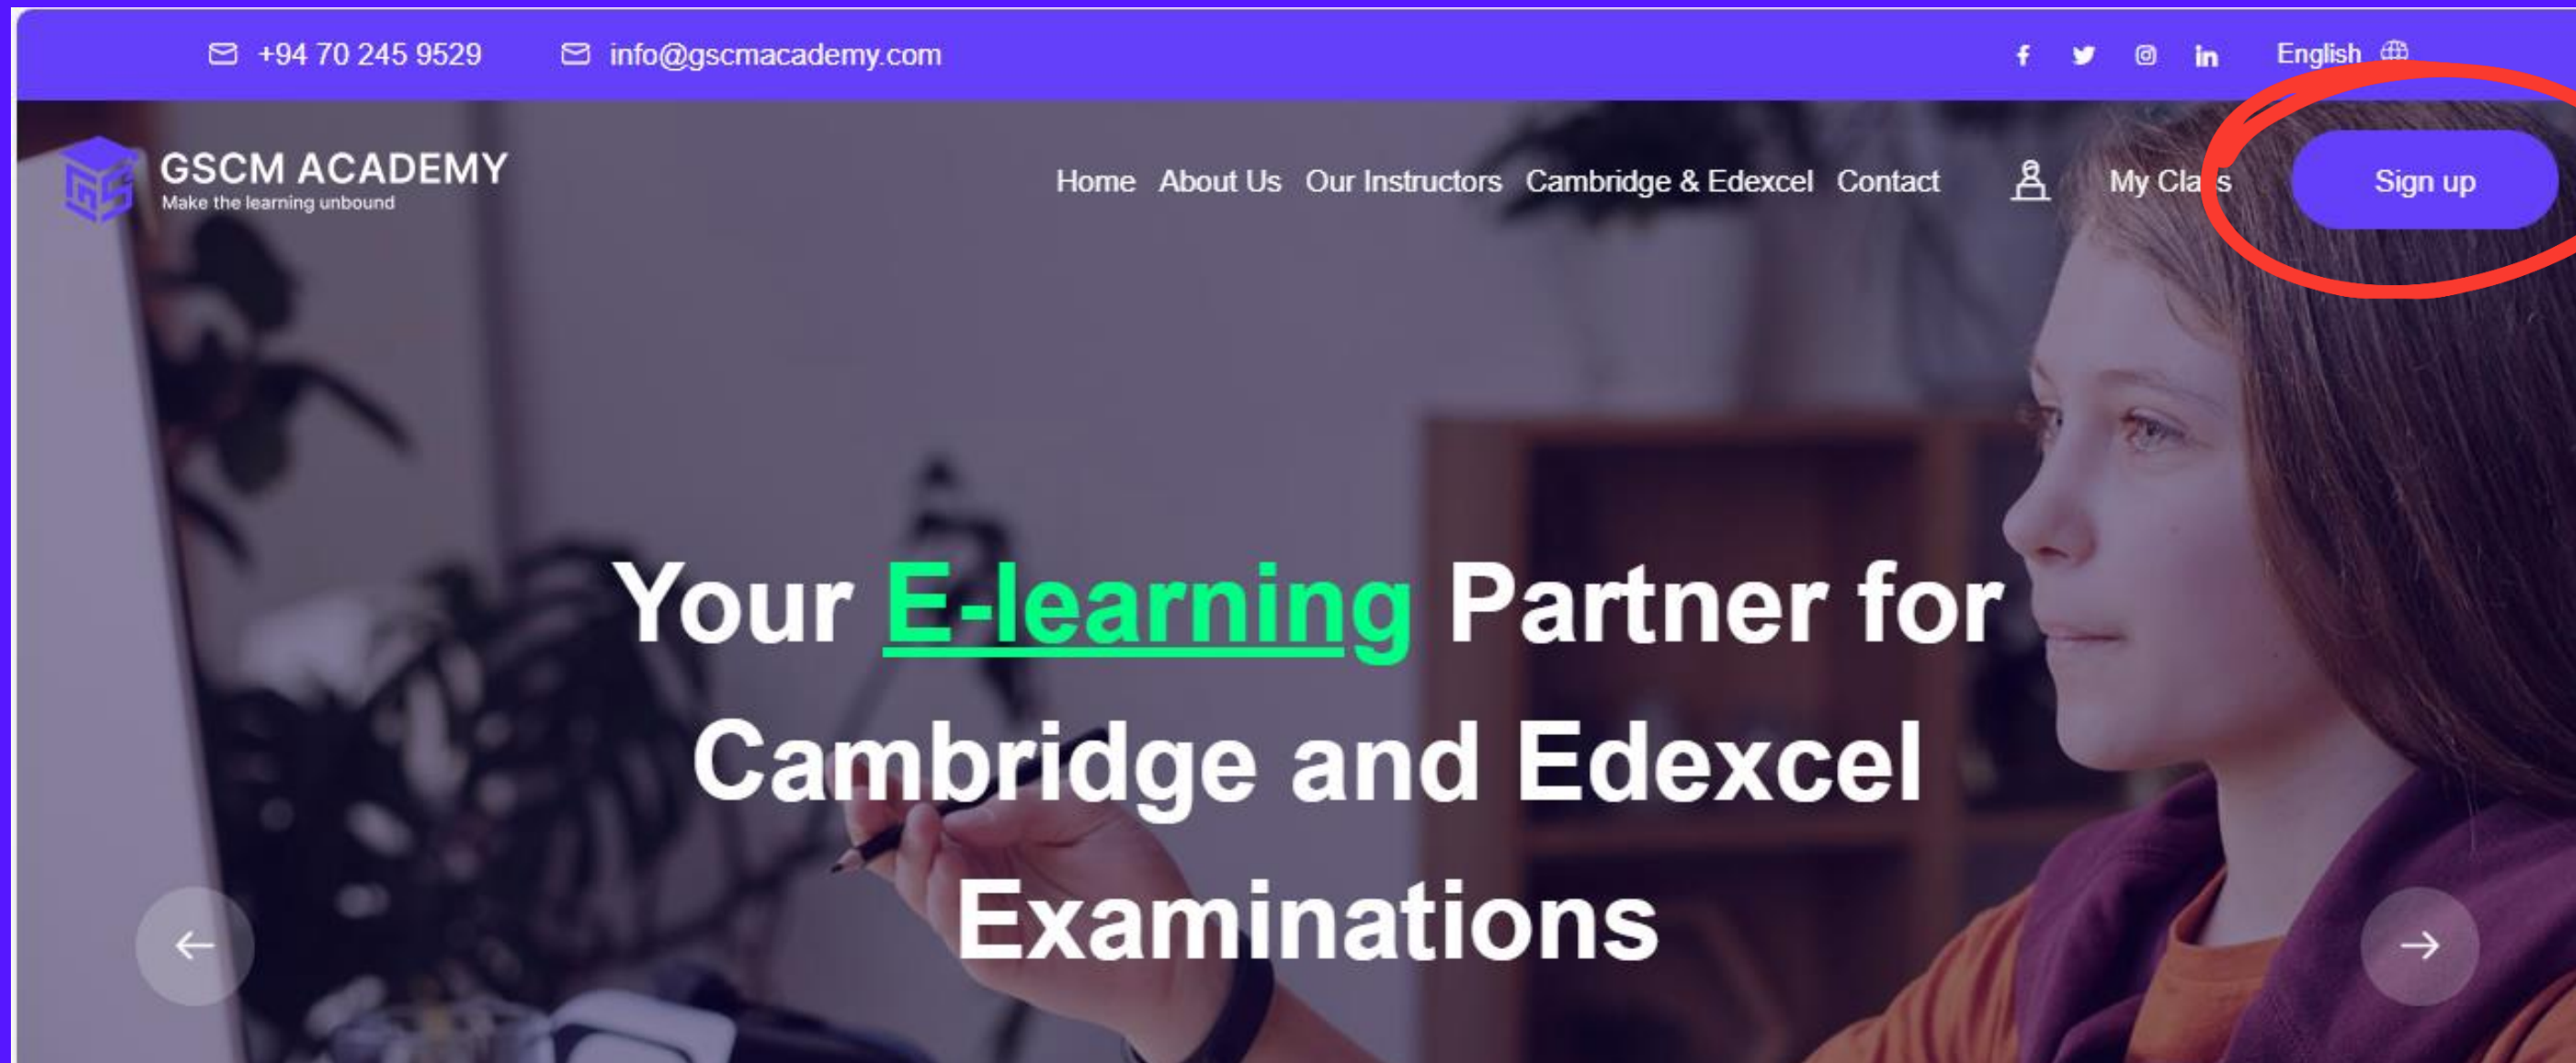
+94 70 245 9529 info@gscmacademy.com

English

GSCM ACADEMY
Make the learning unbound

Home About Us Our Instructors Cambridge & Edexcel Contact My Class Sign up

Your E-learning Partner for Cambridge and Edexcel Examinations